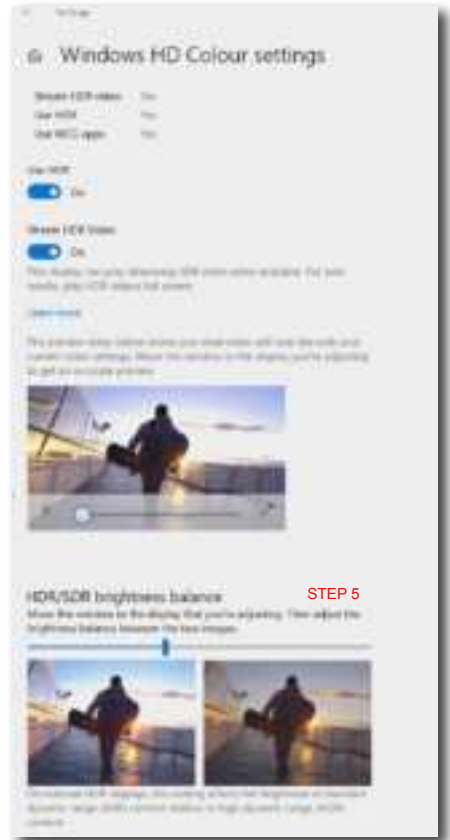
Settings

Windows HD Colour settings

Stream HDR video Yes
Use HDR Yes
Use WCG apps Yes

Use HDR
On

Stream HDR Video
On

This display can play streaming HDR video when available. For best results, play HDR videos full screen.

Learn more

This preview video below shows you what video will look like with your current colour settings. Move the window to the display you're adjusting to get an accurate preview.

HDR/SDR brightness balance
STEP 5
Move the window to the display that you're adjusting. Then adjust the brightness balance between the two images.

On external HDR displays, this setting affects the brightness of standard dynamic range (SDR) content relative to high dynamic range (HDR) content.